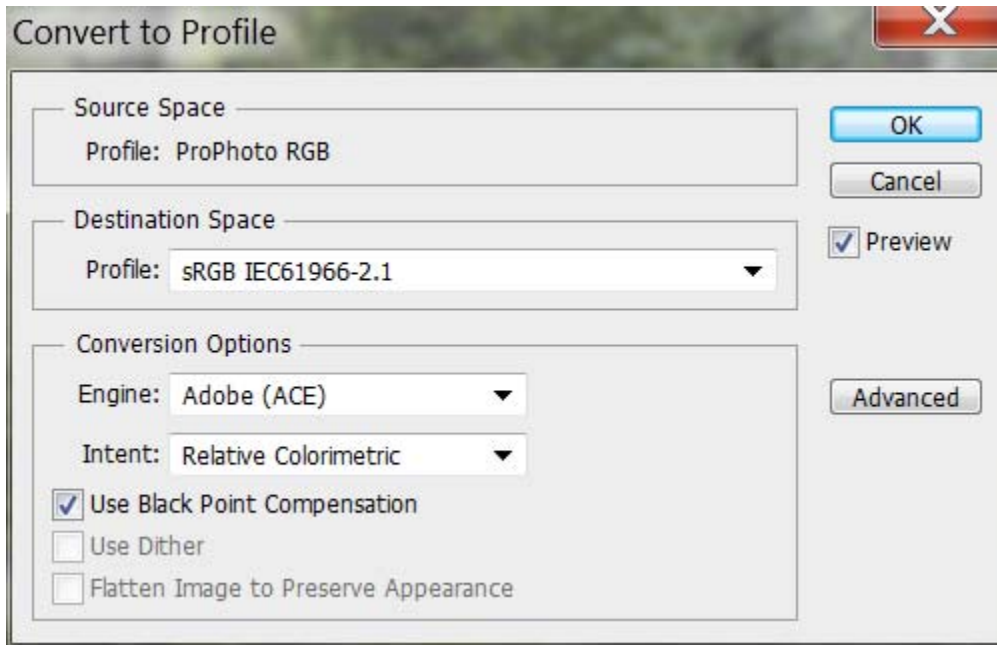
Convert to Profile

Source Space
Profile: ProPhoto RGB

OK

Cancel

Destination Space
Profile: sRGB IEC61966-2.1

Preview

Conversion Options
Engine: Adobe (ACE)

Advanced

Intent: Relative Colorimetric

Use Black Point Compensation

Use Dither

Flatten Image to Preserve Appearance